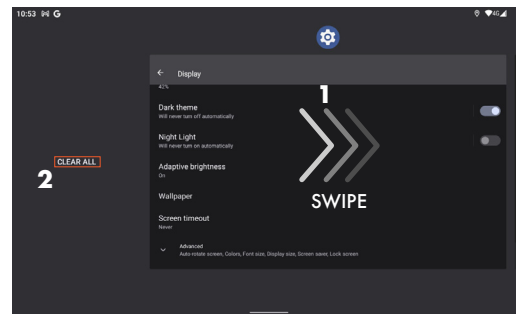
10:53 M G

Display

42%

Dark theme
Will never turn off automatically

Night Light
Will never turn on automatically

Adaptive brightness
On

Wallpaper

Screen timeout
Never

Advanced
Auto-rotate screen, Colors, Font size, Display size, Screen saver, Lock screen

1

SWIPE

2

CLEAR ALL